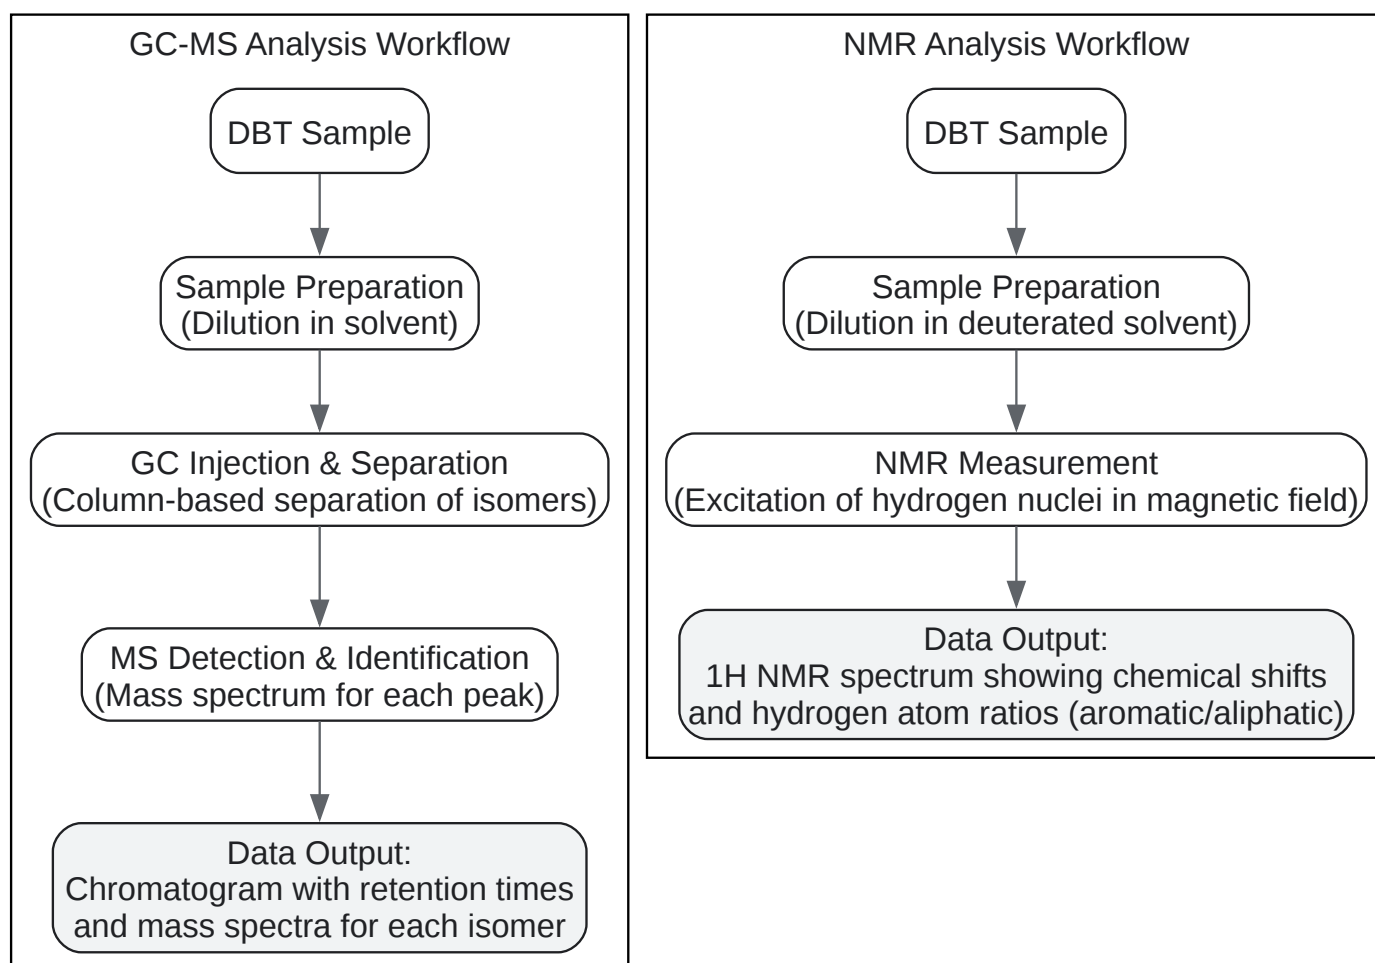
GC-MS Analysis Workflow

DBT Sample

Sample Preparation
(Dilution in solvent)

GC Injection & Separation
(Column-based separation of isomers)

MS Detection & Identification
(Mass spectrum for each peak)

Data Output:
Chromatogram with retention times and mass spectra for each isomer

NMR Analysis Workflow

DBT Sample

Sample Preparation
(Dilution in deuterated solvent)

NMR Measurement
(Excitation of hydrogen nuclei in magnetic field)

Data Output:
1H NMR spectrum showing chemical shifts and hydrogen atom ratios (aromatic/aliphatic)